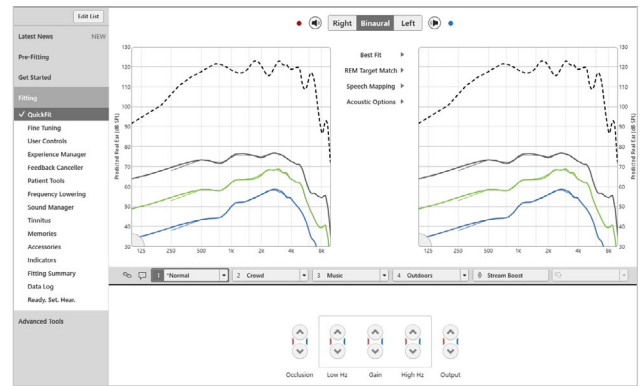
Edit List

Latest News NEW

Pre-Fitting

Get Started

Fitting

✓ QuickFit

Fine Tuning

User Controls

Experience Manager

Feedback Canceller

Patient Tools

Frequency Lowering

Sound Manager

Tinnitus

Memories

Accessories

Indicators

Fitting Summary

Data Log

Ready. Set. Hear.

Advanced Tools

Right Binaural Left

Best Fit ▸

REM Target Match ▸

Speech Mapping ▸

Acoustic Options ▸

130
120
110
100
90
80
70
60
50
40
30

Predicted Real Ear (dB SPL)

125 250 500 1K 2K 4K 8K

130
120
110
100
90
80
70
60
50
40
30

Predicted Real Ear (dB SPL)

125 250 500 1K 2K 4K 8K

1 *Normal

2 Crowd

3 Music

4 Outdoors

Stream Boost

Occlusion

Low Hz

Gain

High Hz

Output